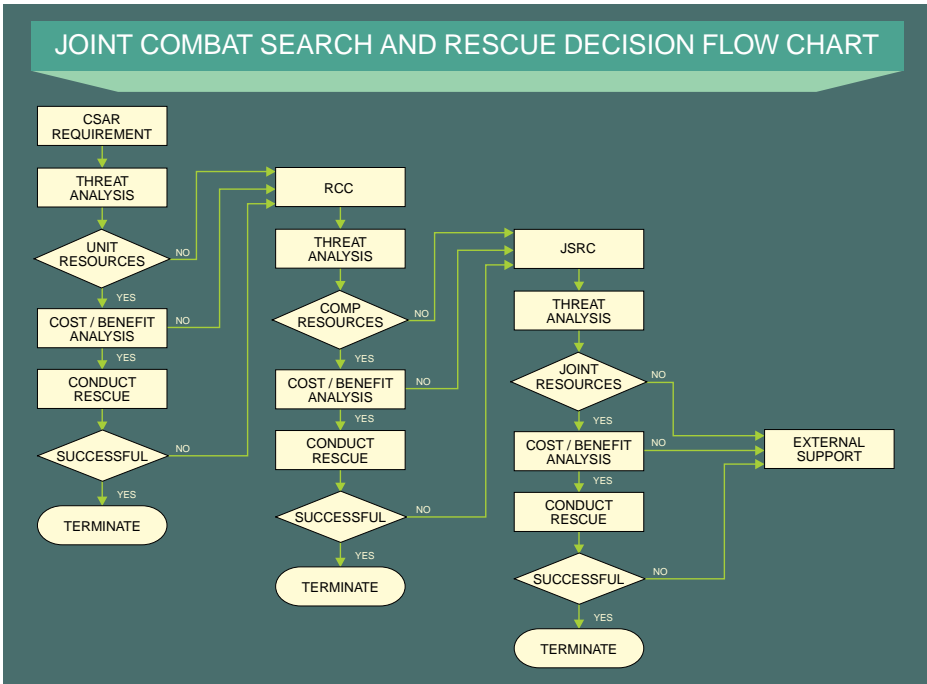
JOINT COMBAT SEARCH AND RESCUE DECISION FLOW CHART

CSAR REQUIREMENT

THREAT ANALYSIS

UNIT RESOURCES

NO

YES

COST / BENEFIT ANALYSIS

NO

YES

CONDUCT RESCUE

SUCCESSFUL

NO

YES

TERMINATE

RCC

THREAT ANALYSIS

COMP RESOURCES

NO

YES

COST / BENEFIT ANALYSIS

NO

YES

CONDUCT RESCUE

SUCCESSFUL

NO

YES

TERMINATE

JSRC

THREAT ANALYSIS

JOINT RESOURCES

NO

YES

COST / BENEFIT ANALYSIS

NO

YES

CONDUCT RESCUE

SUCCESSFUL

NO

YES

TERMINATE

EXTERNAL SUPPORT